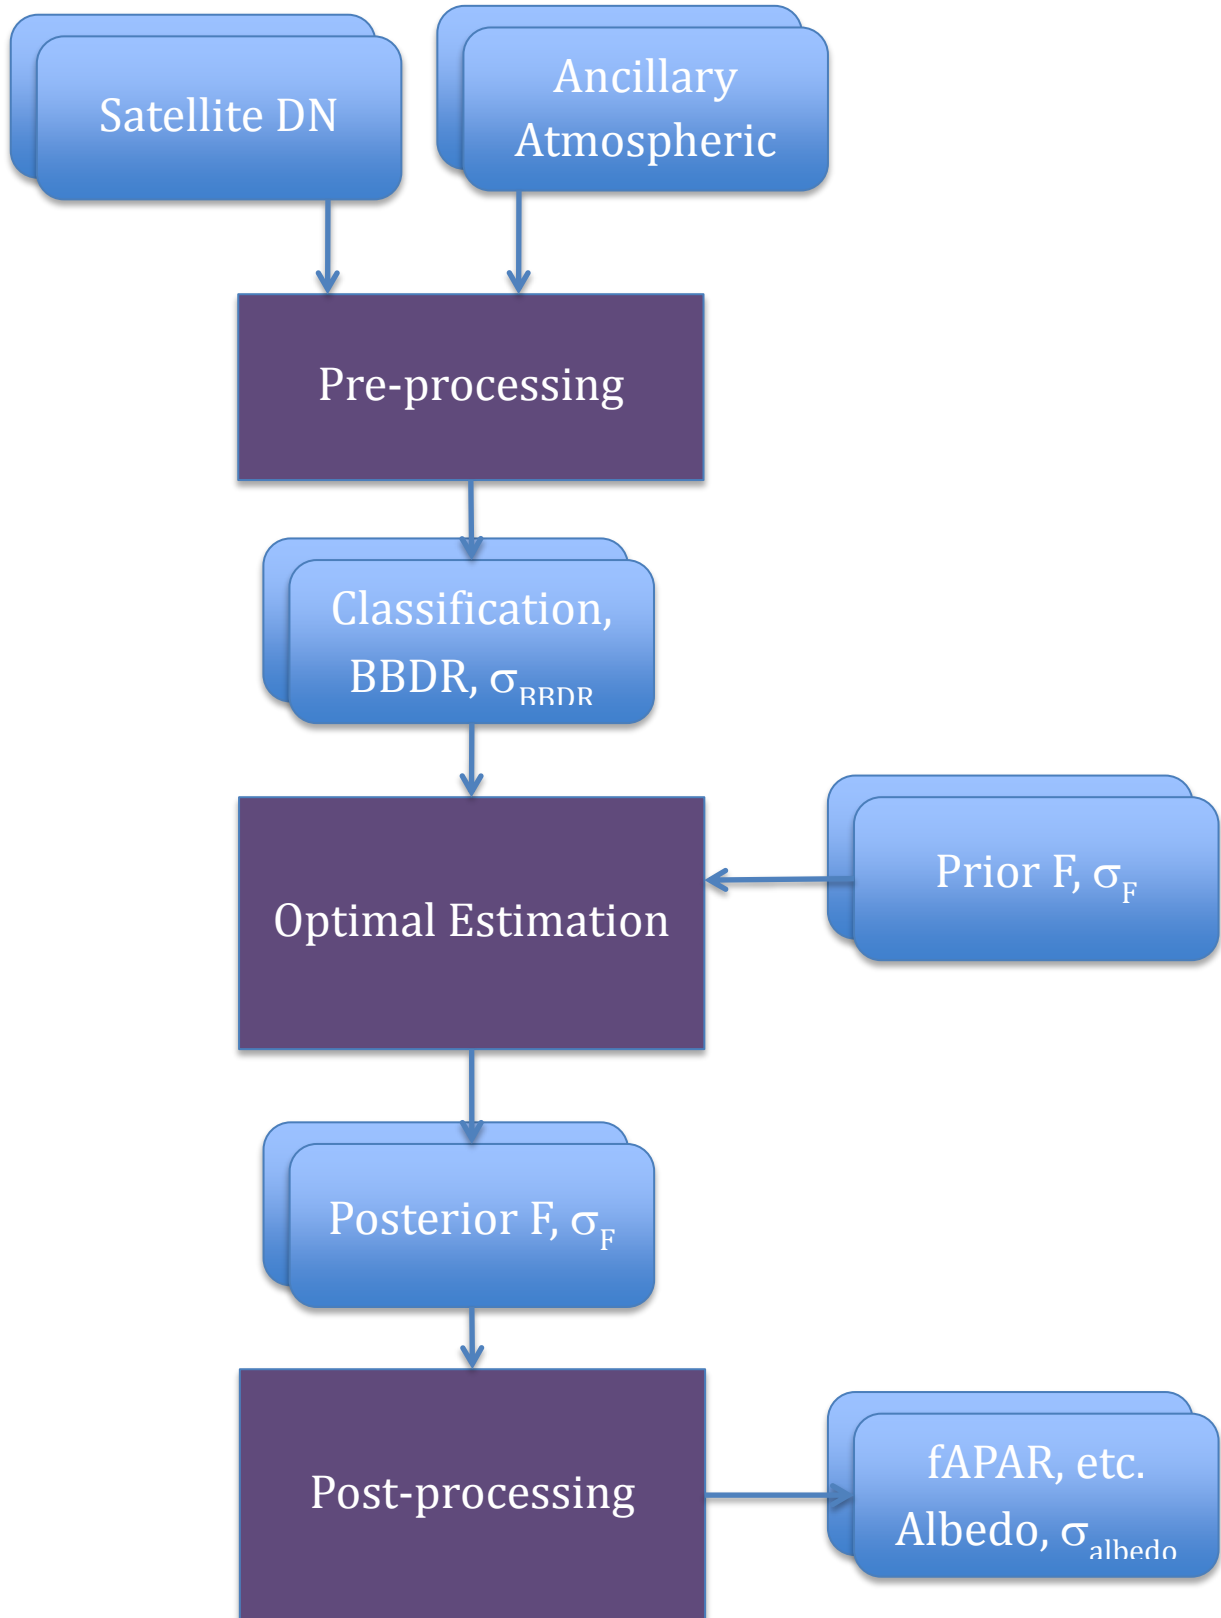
Satellite DN

Ancillary Atmospheric

Pre-processing

Classification, BBDR, $\sigma_{BBDR}$

Optimal Estimation

Prior F, $\sigma_F$

Posterior F, $\sigma_F$

Post-processing

fAPAR, etc. Albedo, $\sigma_{albedo}$